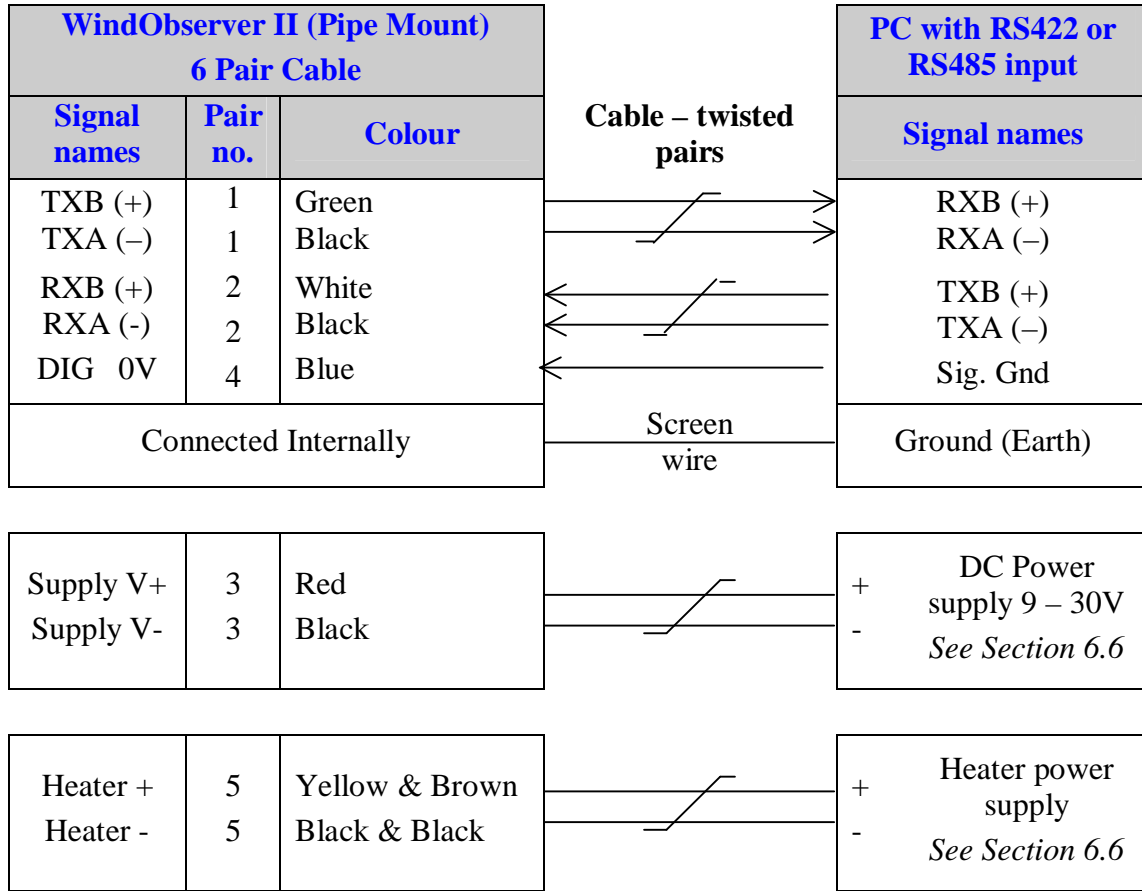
WindObserver II (Pipe Mount)
6 Pair Cable

| Signal names | Pair no. | Colour |
|---|---|---|
| TXB (+) | 1 | Green |
| TXA (–) | 1 | Black |
| RXB (+) | 2 | White |
| RXA (-) | 2 | Black |
| DIG 0V | 4 | Blue |
| Connected Internally | | |

Cable – twisted pairs

PC with RS422 or RS485 input

| Signal names |
|---|
| RXB (+) |
| RXA (–) |
| TXB (+) |
| TXA (–) |
| Sig. Gnd |
| Ground (Earth) |

Screen wire

| Supply V+ | 3 | Red |
|---|---|---|
| Supply V- | 3 | Black |

+
-
DC Power supply 9 – 30V
See Section 6.6

| Heater + | 5 | Yellow & Brown |
|---|---|---|
| Heater - | 5 | Black & Black |

+
-
Heater power supply
See Section 6.6